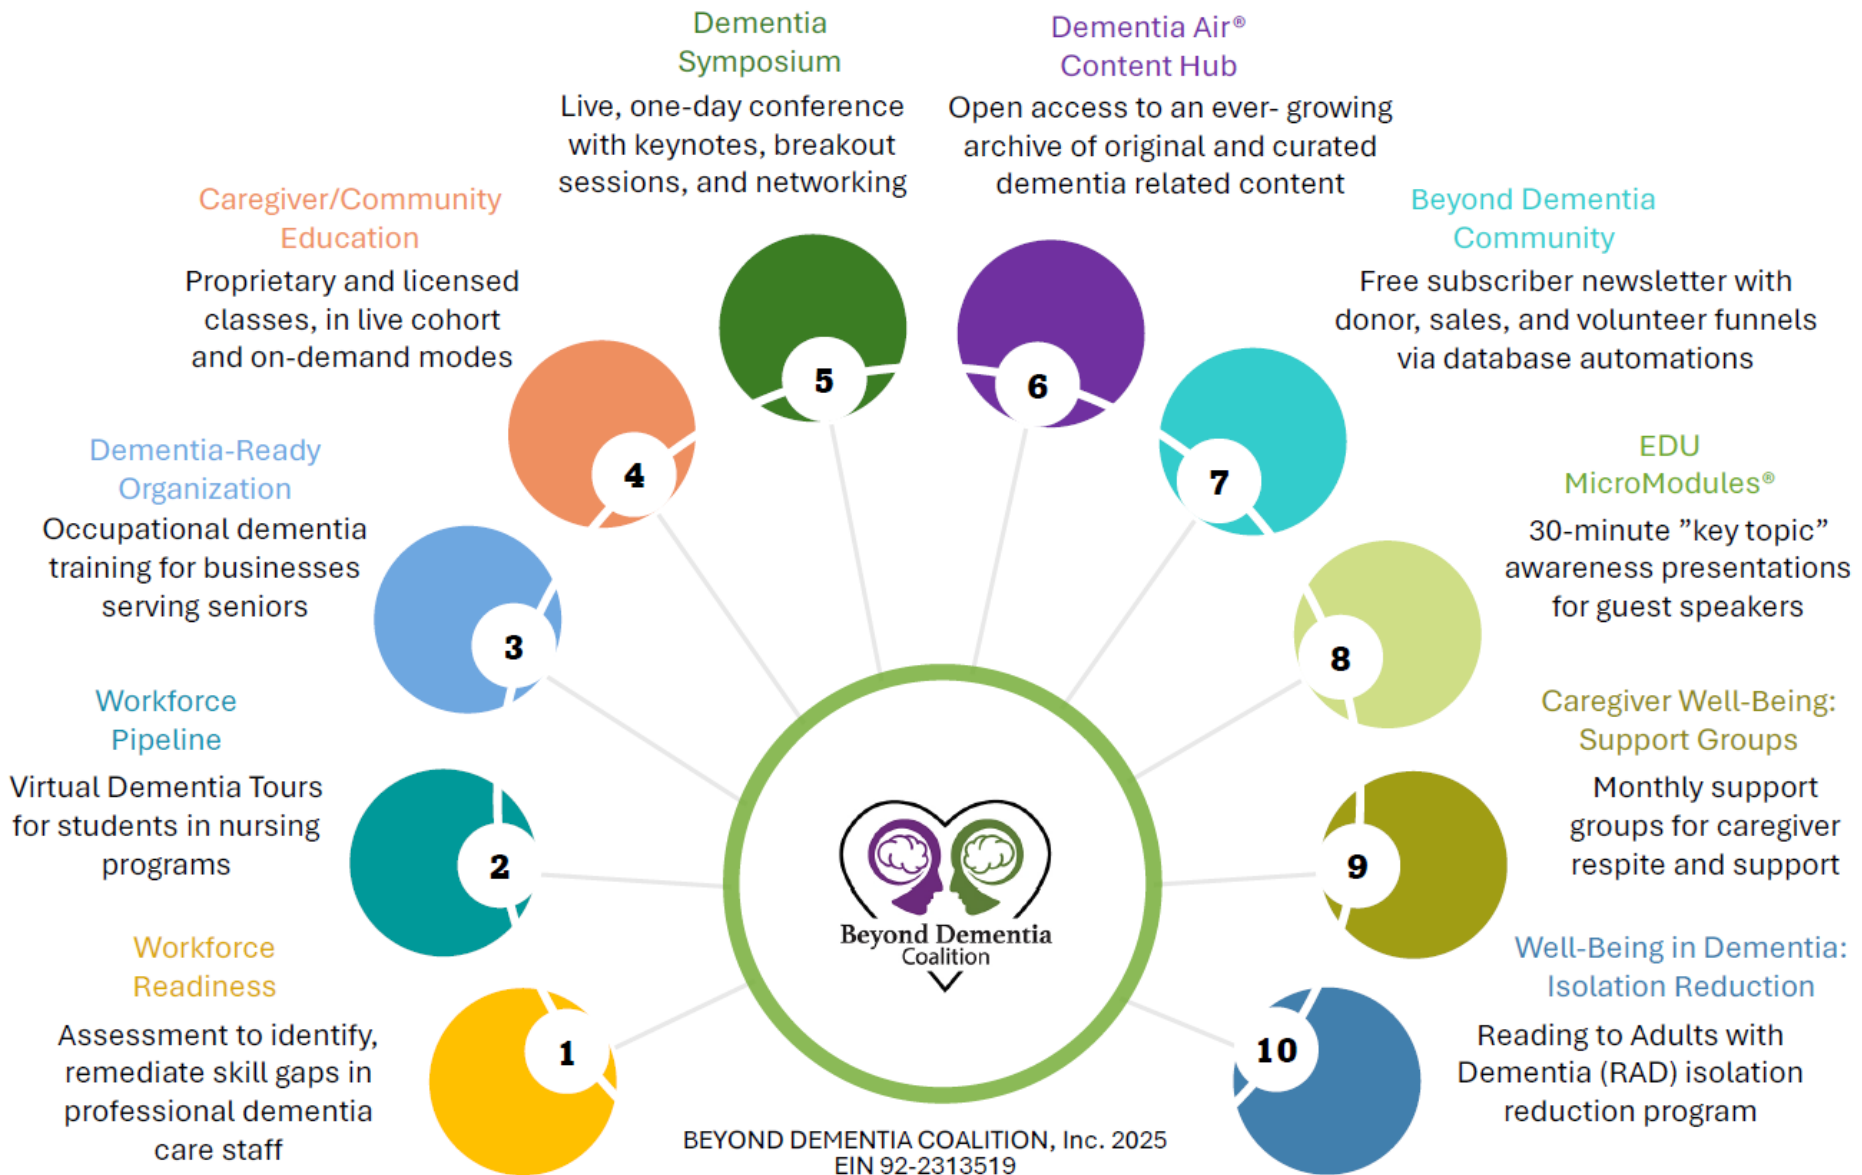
Dementia Symposium
Live, one-day conference with keynotes, breakout sessions, and networking

Dementia Air®
Content Hub
Open access to an ever- growing archive of original and curated dementia related content

Caregiver/Community Education
Proprietary and licensed classes, in live cohort and on-demand modes

Beyond Dementia Community
Free subscriber newsletter with donor, sales, and volunteer funnels via database automations

Dementia-Ready Organization
Occupational dementia training for businesses serving seniors

EDU MicroModules®
30-minute "key topic" awareness presentations for guest speakers

Workforce Pipeline
Virtual Dementia Tours for students in nursing programs

Caregiver Well-Being: Support Groups
Monthly support groups for caregiver respite and support

Workforce Readiness
Assessment to identify, remediate skill gaps in professional dementia care staff

Well-Being in Dementia: Isolation Reduction
Reading to Adults with Dementia (RAD) isolation reduction program

5
6
4
7
3
8
2
9
1
10

Beyond Dementia
Coalition

BEYOND DEMENTIA COALITION, Inc. 2025
EIN 92-2313519